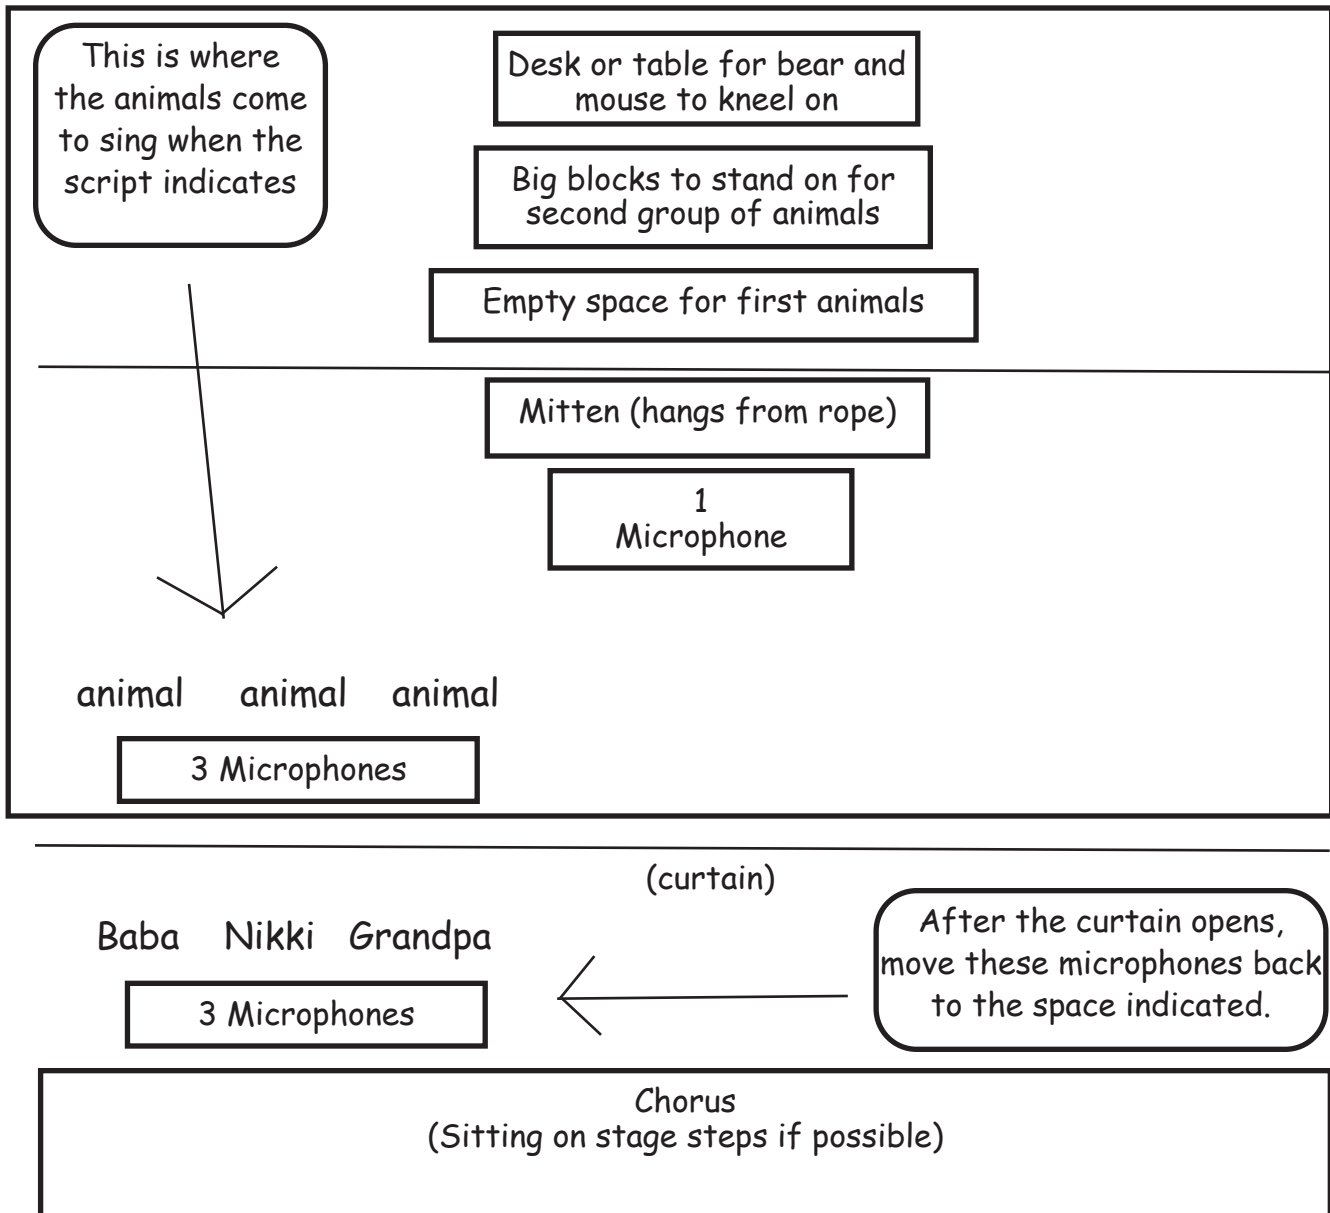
This is where the animals come to sing when the script indicates

Desk or table for bear and mouse to kneel on

Big blocks to stand on for second group of animals

Empty space for first animals

Mitten (hangs from rope)

1
Microphone

animal animal animal

3 Microphones

(curtain)

Baba Nikki Grandpa

3 Microphones

After the curtain opens, move these microphones back to the space indicated.

Chorus
(Sitting on stage steps if possible)